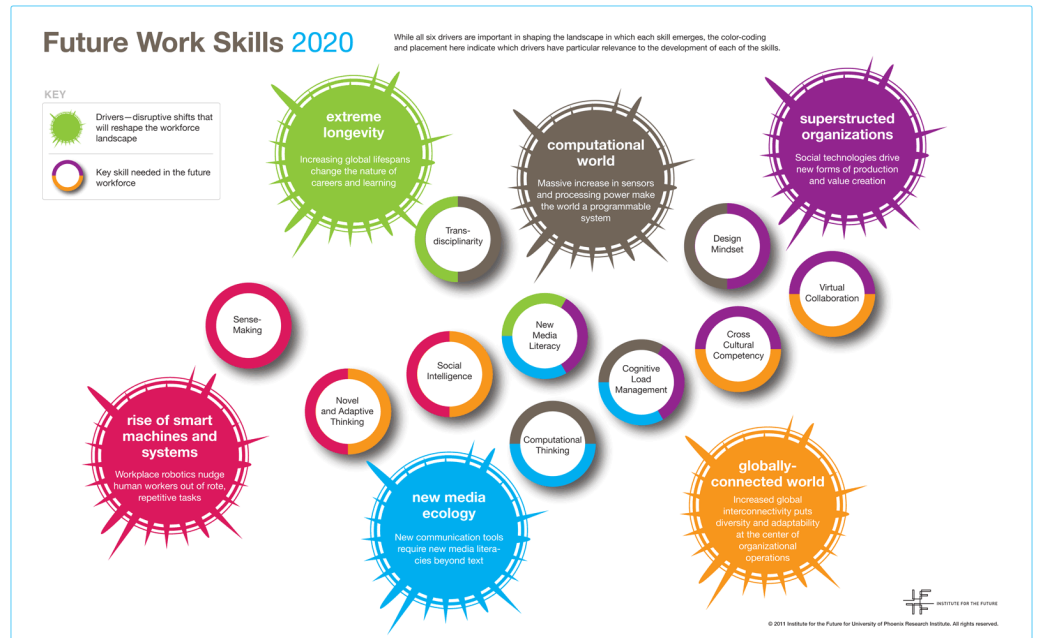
Future Work Skills 2020

While all six drivers are important in shaping the landscape in which each skill emerges, the color-coding and placement here indicate which drivers have particular relevance to the development of each of the skills.

KEY

Drivers—disruptive shifts that will reshape the workforce landscape

Key skill needed in the future workforce

extreme longevity

Increasing global lifespans change the nature of careers and learning

computational world

Massive increase in sensors and processing power make the world a programmable system

superstructed organizations

Social technologies drive new forms of production and value creation

Transdisciplinarity

Design Mindset

Virtual Collaboration

Sense-Making

New Media Literacy

Cross Cultural Competency

Social Intelligence

Cognitive Load Management

Novel and Adaptive Thinking

Computational Thinking

rise of smart machines and systems

Workplace robotics nudge human workers out of rote, repetitive tasks

new media ecology

New communication tools require new media literacies beyond text

globally-connected world

Increased global interconnectivity puts diversity and adaptability at the center of organizational operations

INSTITUTE FOR THE FUTURE

© 2011 Institute for the Future for University of Phoenix Research Institute. All rights reserved.